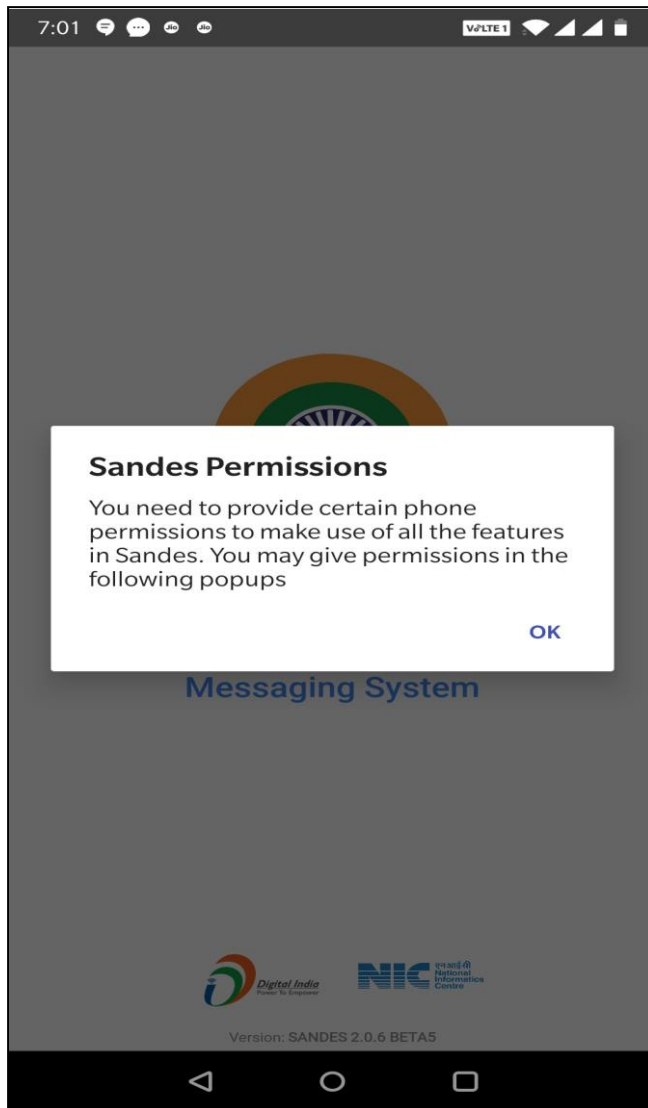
7:01 Jio Jio VoLTE 1

Sandes Permissions

You need to provide certain phone permissions to make use of all the features in Sandes. You may give permissions in the following popups

OK

Messaging System

Digital India
Power To Empower

NIC एन आई सी National Informatics Centre

Version: SANDES 2.0.6 BETA5